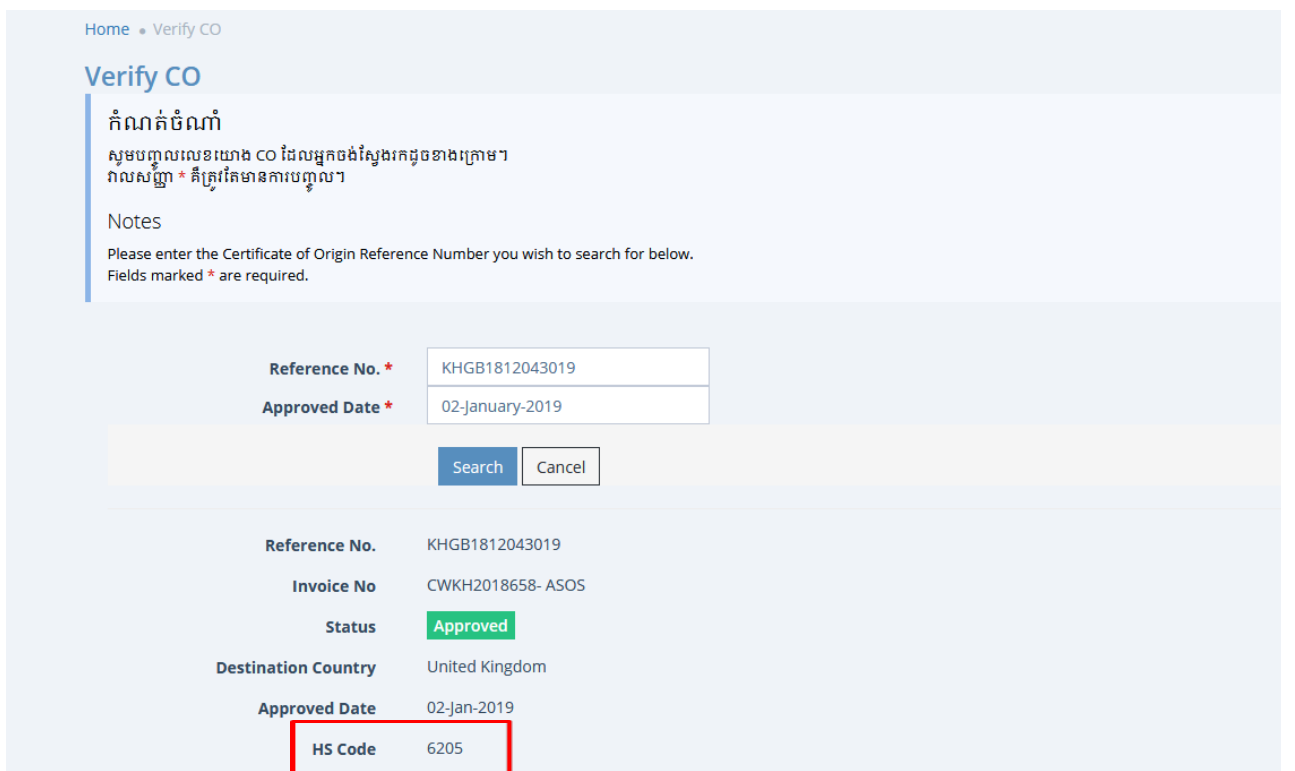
Home • Verify CO

Verify CO

កំណត់ចំណាំ
សូមបញ្ចូលលេខយោង CO ដែលអ្នកចង់ស្វែងរកដូចខាងក្រោម។
វាលសញ្ញា * គឺត្រូវតែមានការបញ្ចូល។

Notes
Please enter the Certificate of Origin Reference Number you wish to search for below.
Fields marked * are required.

Reference No. * KHGB1812043019
Approved Date * 02-January-2019

Search Cancel

Reference No. KHGB1812043019
Invoice No CWKH2018658- ASOS
Status Approved
Destination Country United Kingdom
Approved Date 02-Jan-2019
HS Code 6205